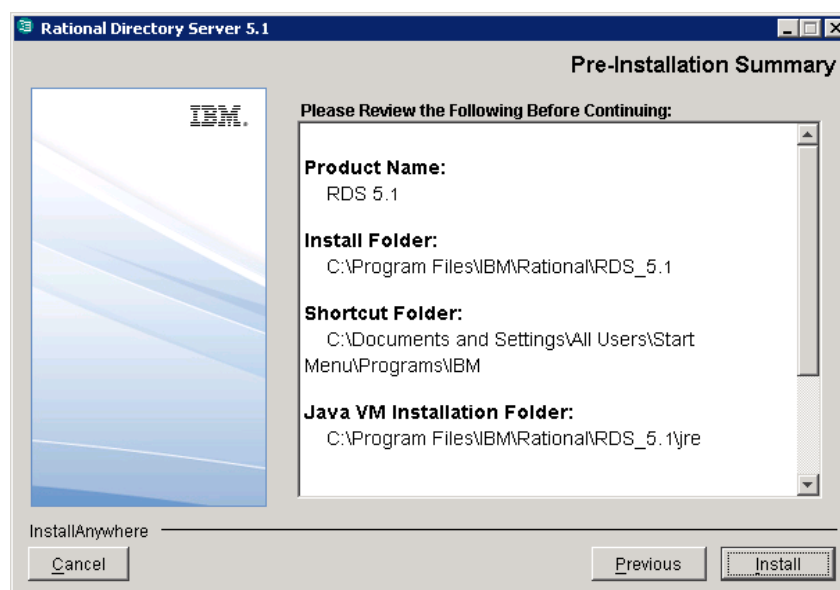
Rational Directory Server 5.1

Pre-Installation Summary

IBM.

Please Review the Following Before Continuing:

Product Name:
RDS 5.1

Install Folder:
C:\Program Files\IBM\Rational\RDS_5.1

Shortcut Folder:
C:\Documents and Settings\All Users\Start Menu\Programs\IBM

Java VM Installation Folder:
C:\Program Files\IBM\Rational\RDS_5.1\jre

InstallAnywhere

Cancel

Previous

Install